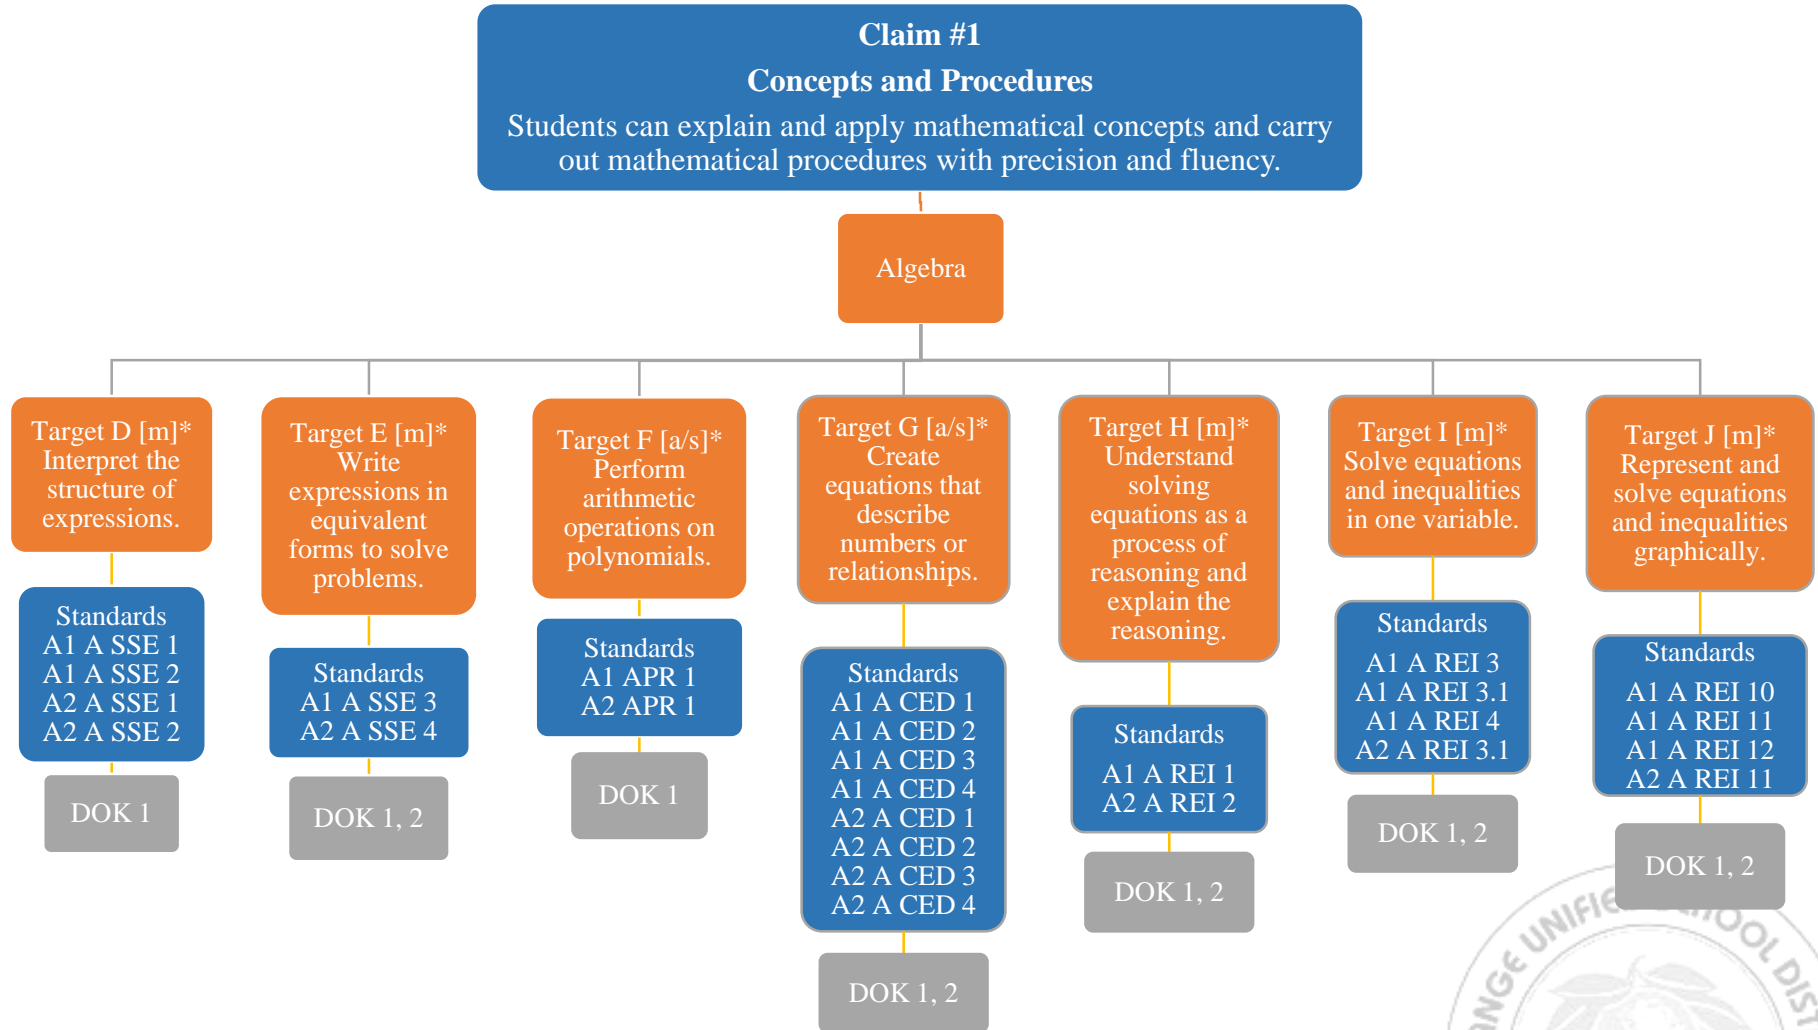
Claim #1
Concepts and Procedures
Students can explain and apply mathematical concepts and carry out mathematical procedures with precision and fluency.

Algebra

Target D [m]*
Interpret the structure of expressions.

Standards
A1 A SSE 1
A1 A SSE 2
A2 A SSE 1
A2 A SSE 2

DOK 1

Target E [m]*
Write expressions in equivalent forms to solve problems.

Standards
A1 A SSE 3
A2 A SSE 4

DOK 1, 2

Target F [a/s]*
Perform arithmetic operations on polynomials.

Standards
A1 APR 1
A2 APR 1

DOK 1

Target G [a/s]*
Create equations that describe numbers or relationships.

Standards
A1 A CED 1
A1 A CED 2
A1 A CED 3
A1 A CED 4
A2 A CED 1
A2 A CED 2
A2 A CED 3
A2 A CED 4

DOK 1, 2

Target H [m]*
Understand solving equations as a process of reasoning and explain the reasoning.

Standards
A1 A REI 1
A2 A REI 2

DOK 1, 2

Target I [m]*
Solve equations and inequalities in one variable.

Standards
A1 A REI 3
A1 A REI 3.1
A1 A REI 4
A2 A REI 3.1

DOK 1, 2

Target J [m]*
Represent and solve equations and inequalities graphically.

Standards
A1 A REI 10
A1 A REI 11
A1 A REI 12
A2 A REI 11

DOK 1, 2

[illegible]NGE UNIFIE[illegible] SCHOOL DIS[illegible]